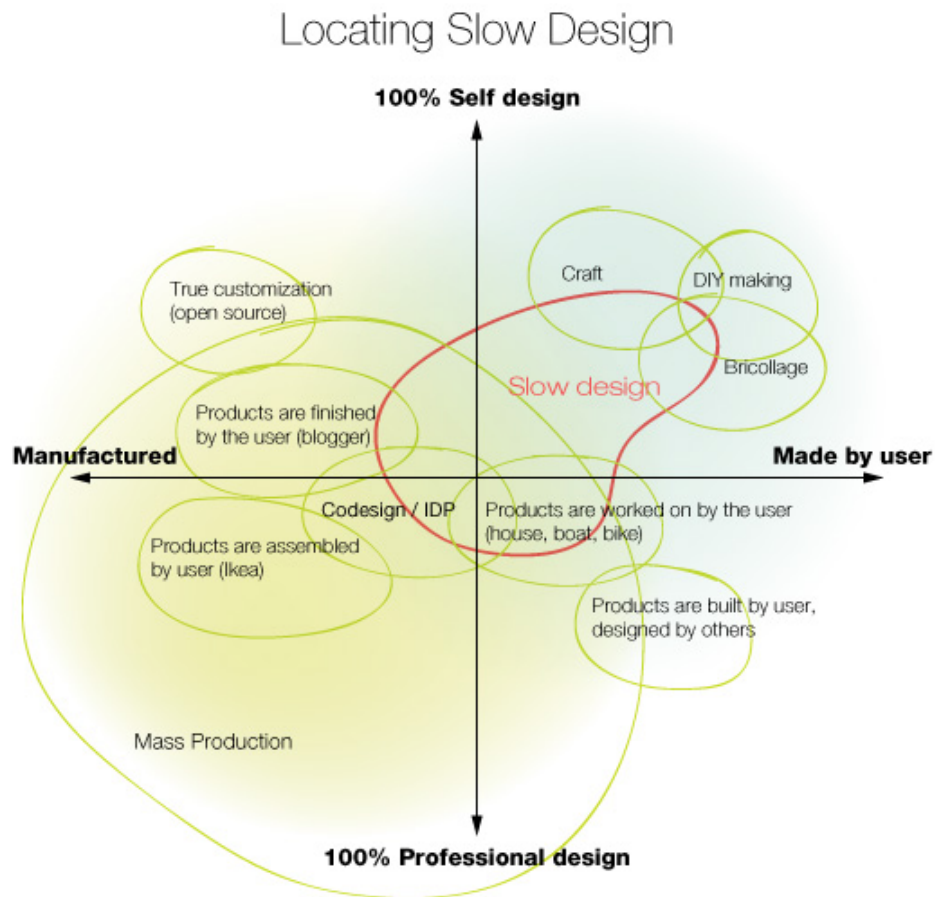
Locating Slow Design

100% Self design

Craft

DIY making

True customization (open source)

Bricollage

Slow design

Products are finished by the user (blogger)

Manufactured

Made by user

Codesign / IDP

Products are worked on by the user (house, boat, bike)

Products are assembled by user (Ikea)

Products are built by user, designed by others

Mass Production

100% Professional design